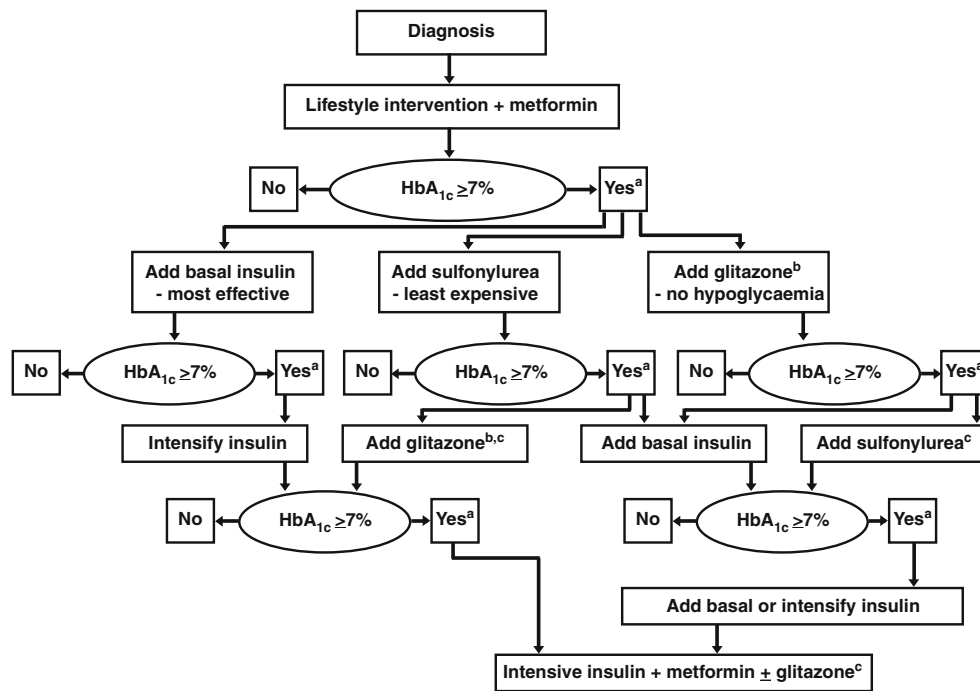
Diagnosis

Lifestyle intervention + metformin

No

$HbA_{1c} \geq 7\%$

Yes$^a$

Add basal insulin - most effective

Add sulfonylurea - least expensive

Add glitazone$^b$ - no hypoglycaemia

No

$HbA_{1c} \geq 7\%$

Yes$^a$

No

$HbA_{1c} \geq 7\%$

Yes$^a$

No

$HbA_{1c} \geq 7\%$

Yes$^a$

Intensify insulin

Add glitazone$^{b,c}$

Add basal insulin

Add sulfonylurea$^c$

No

$HbA_{1c} \geq 7\%$

Yes$^a$

No

$HbA_{1c} \geq 7\%$

Yes$^a$

Add basal or intensify insulin

Intensive insulin + metformin $\pm$ glitazone$^c$